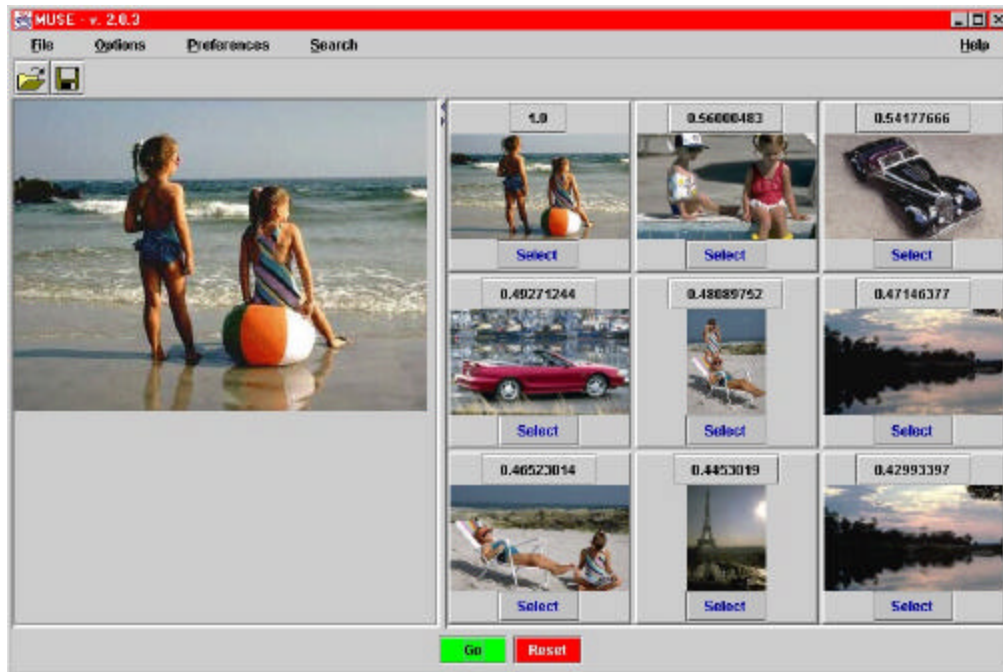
MUSE - v. 2.0.3

File Options Preferences Search Help

1.0
Select

0.56000483
Select

0.54177666
Select

0.49271244
Select

0.48889752
Select

0.47146377
Select

0.46523014
Select

0.4453019
Select

0.42993397
Select

Go Reset